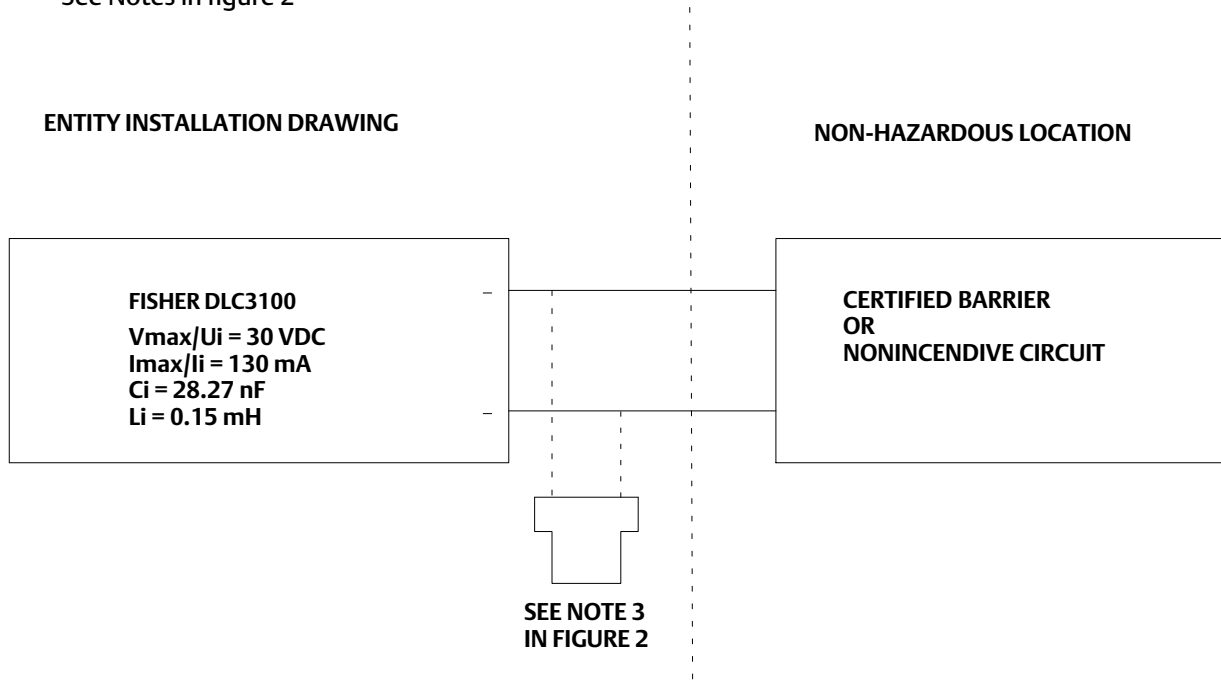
See Notes in figure 2

ENTITY INSTALLATION DRAWING

NON-HAZARDOUS LOCATION

FISHER DLC3100
Vmax/Ui = 30 VDC
Imax/Ii = 130 mA
Ci = 28.27 nF
Li = 0.15 mH

–
–

CERTIFIED BARRIER
OR
NONINCENDIVE CIRCUIT

SEE NOTE 3
IN FIGURE 2